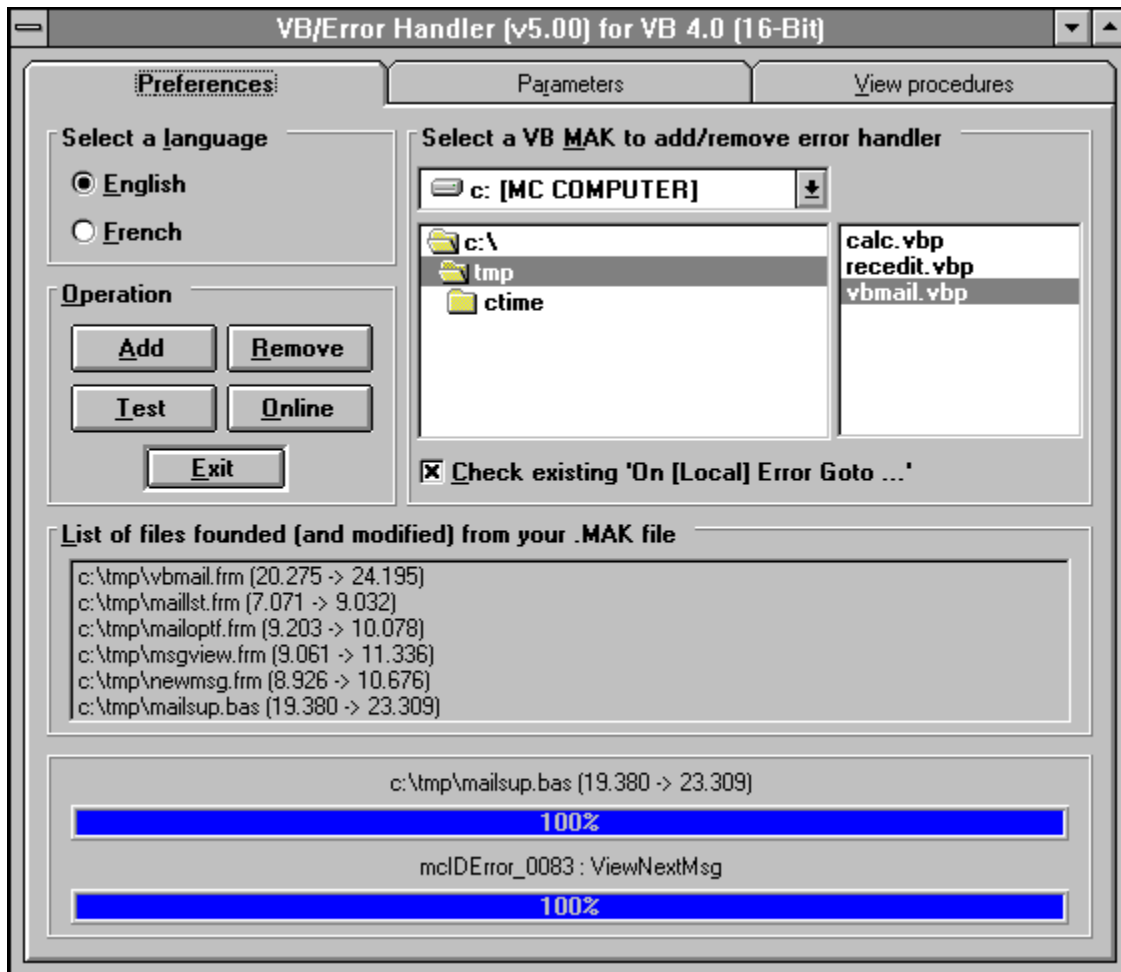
VB/Error Handler (v5.00) for VB 4.0 (16-Bit)

Preferences

Parameters

View procedures

Select a language

English

French

Operation

Add

Remove

Test

Online

Exit

Select a VB MAK to add/remove error handler

c: [MC COMPUTER]

c:\

tmp

ctime

calc.vbp
recedit.vbp
vbmail.vbp

Check existing 'On [Local] Error Goto ...'

List of files founded (and modified) from your .MAK file

c:\tmp\vbmail.frm (20.275 -> 24.195)
c:\tmp\maillst.frm (7.071 -> 9.032)
c:\tmp\mailoptf.frm (9.203 -> 10.078)
c:\tmp\msgview.frm (9.061 -> 11.336)
c:\tmp\newmsg.frm (8.926 -> 10.676)
c:\tmp\mailsup.bas (19.380 -> 23.309)

c:\tmp\mailsup.bas (19.380 -> 23.309)

100%

mcIDError_0083 : ViewNextMsg

100%